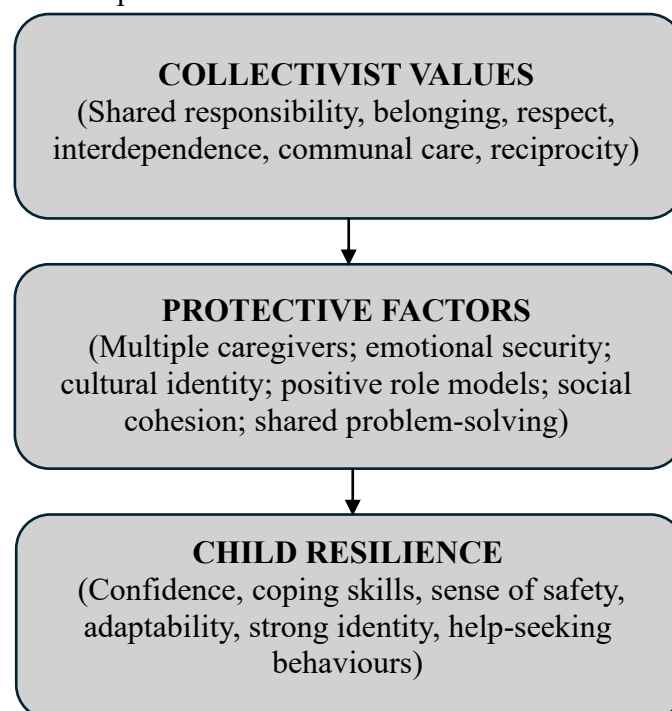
COLLECTIVIST VALUES
(Shared responsibility, belonging, respect, interdependence, communal care, reciprocity)

PROTECTIVE FACTORS
(Multiple caregivers; emotional security; cultural identity; positive role models; social cohesion; shared problem-solving)

CHILD RESILIENCE
(Confidence, coping skills, sense of safety, adaptability, strong identity, help-seeking behaviours)